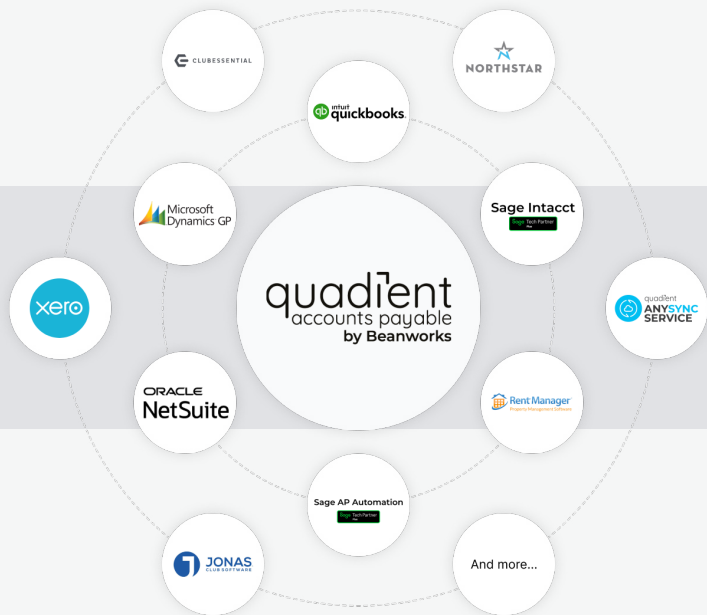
CLUBESSENTIAL

NORTHSTAR

intuit quickbooks.

Microsoft Dynamics GP

Sage Intacct
Sage Tech Partner

xero

quadient accounts payable by Beanworks

quadient ANYSYNC SERVICE

ORACLE NetSuite

Rent Manager
Property Management Software

Sage AP Automation
Sage Tech Partner

JONAS CLUB SOFTWARE

And more...